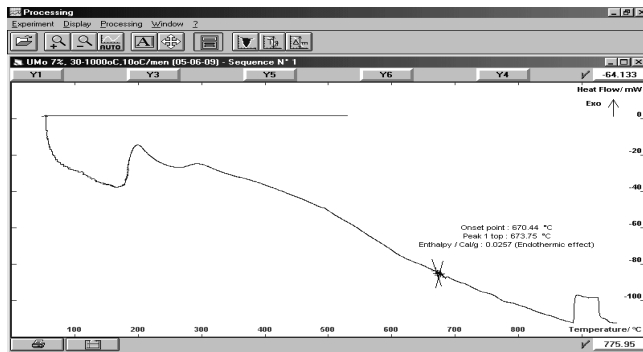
Processing
Experiment Display Processing Window ?
AUTO
UMo 7%, 30-1000oC,10oC/men (05-06-09) - Sequence N° 1
Y1 Y3 Y5 Y6 Y4 -64.133
Heat Flow/ mW
Exo
0
-20
-40
-60
-80
-100
Onset point : 670.44 °C
Peak 1 top : 673.75 °C
Enthalpy / Cal/g : 0.0257 (Endothermic effect)
100 200 300 400 500 600 700 800 Temperature/ °C
775.95